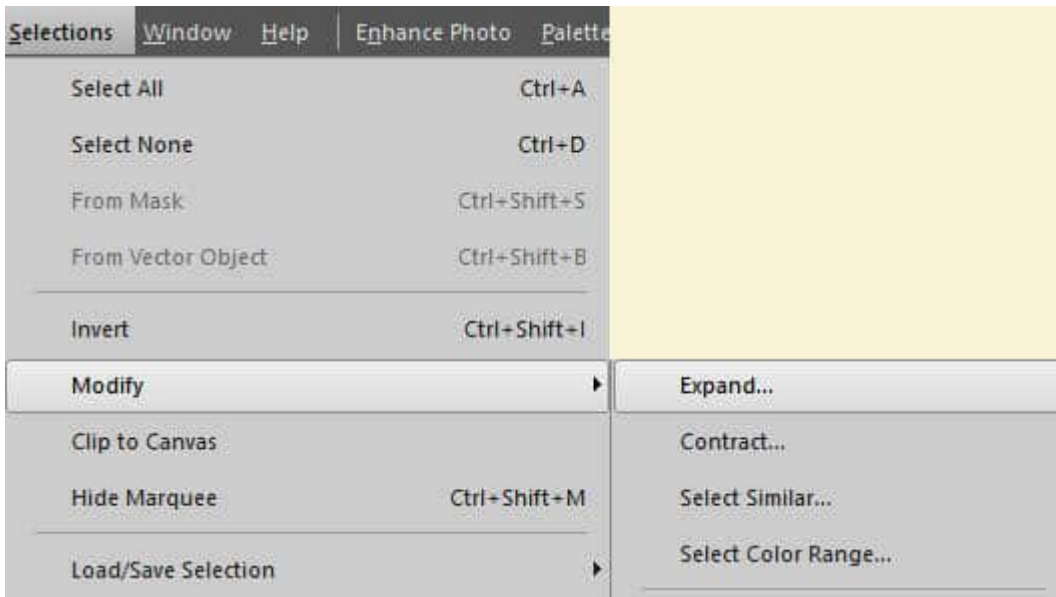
Selections Window Help Enhance Photo Palette

Select All Ctrl+A
Select None Ctrl+D
From Mask Ctrl+Shift+S
From Vector Object Ctrl+Shift+B
Invert Ctrl+Shift+I
Modify
Clip to Canvas
Hide Marquee Ctrl+Shift+M
Load/Save Selection

Expand...
Contract...
Select Similar...
Select Color Range...